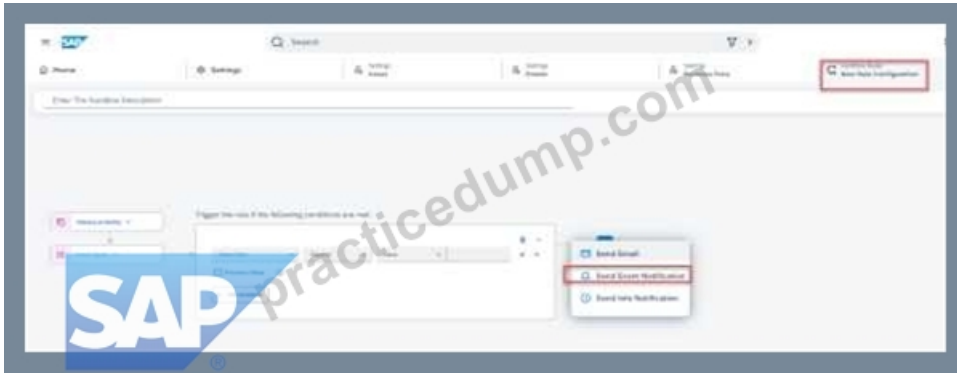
SAP
Search
Home
Settings
Settings
Settings
Settings
Business Rule Configuration
Enter The Business Description
Trigger the rule if the following conditions are met
Send Email
Send Event Notification
Send Info Notification
practicedump.com
SAP